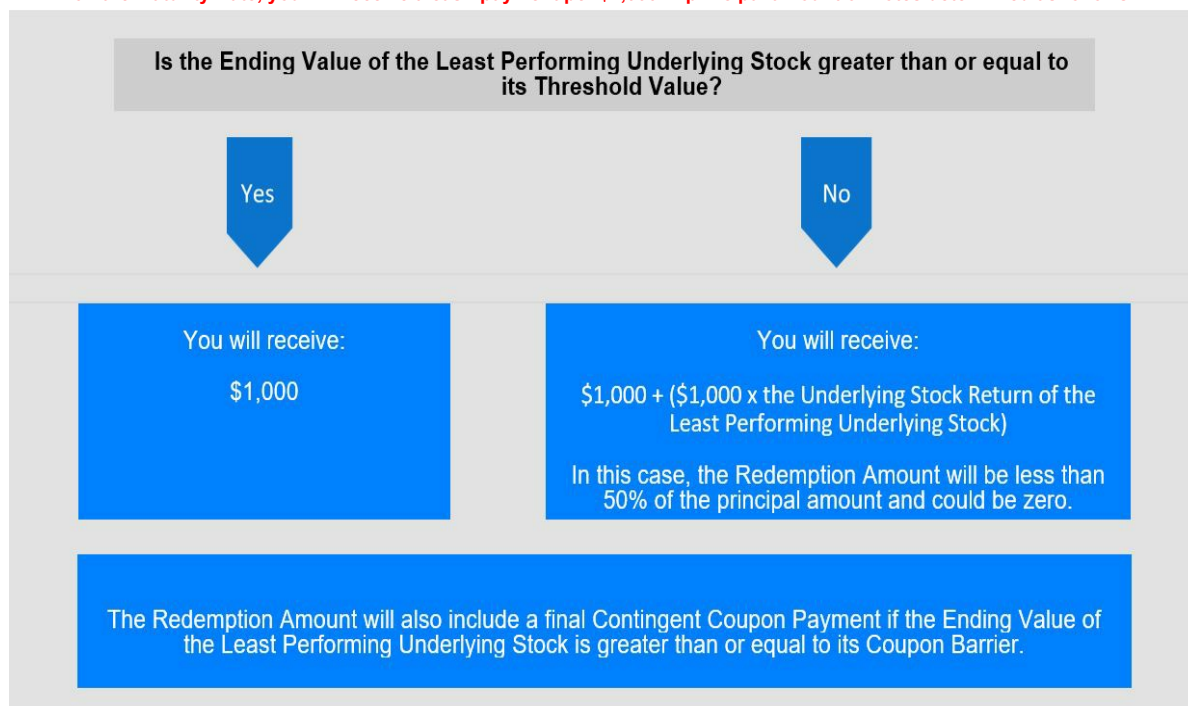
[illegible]

Is the Ending Value of the Least Performing Underlying Stock greater than or equal to its Threshold Value?

Yes

No

You will receive:

$1,000

You will receive:

$1,000 + ($1,000 x the Underlying Stock Return of the Least Performing Underlying Stock)

In this case, the Redemption Amount will be less than 50% of the principal amount and could be zero.

The Redemption Amount will also include a final Contingent Coupon Payment if the Ending Value of the Least Performing Underlying Stock is greater than or equal to its Coupon Barrier.